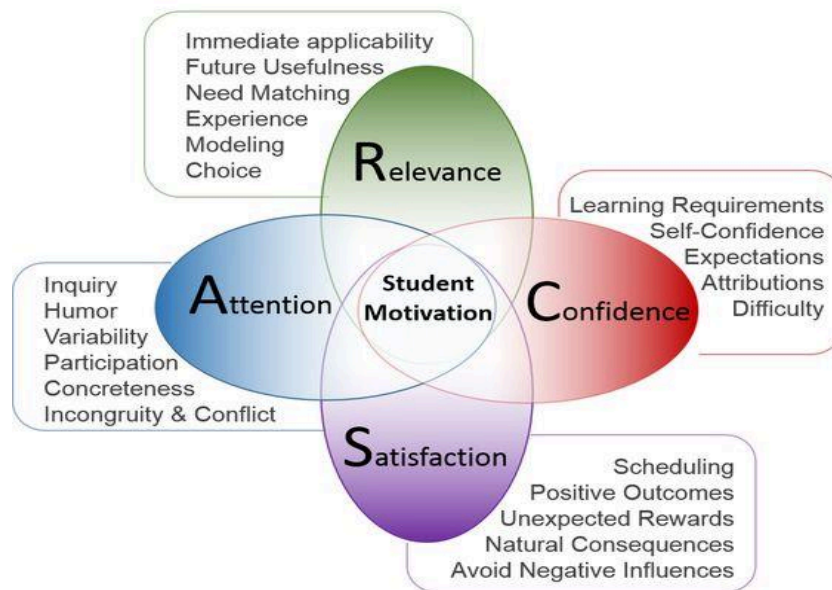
Immediate applicability
Future Usefulness
Need Matching
Experience
Modeling
Choice

Relevance

Learning Requirements
Self-Confidence
Expectations
Attributions
Difficulty

Inquiry
Humor
Variability
Participation
Concreteness
Incongruity & Conflict

Attention

Student Motivation

Confidence

Satisfaction

Scheduling
Positive Outcomes
Unexpected Rewards
Natural Consequences
Avoid Negative Influences